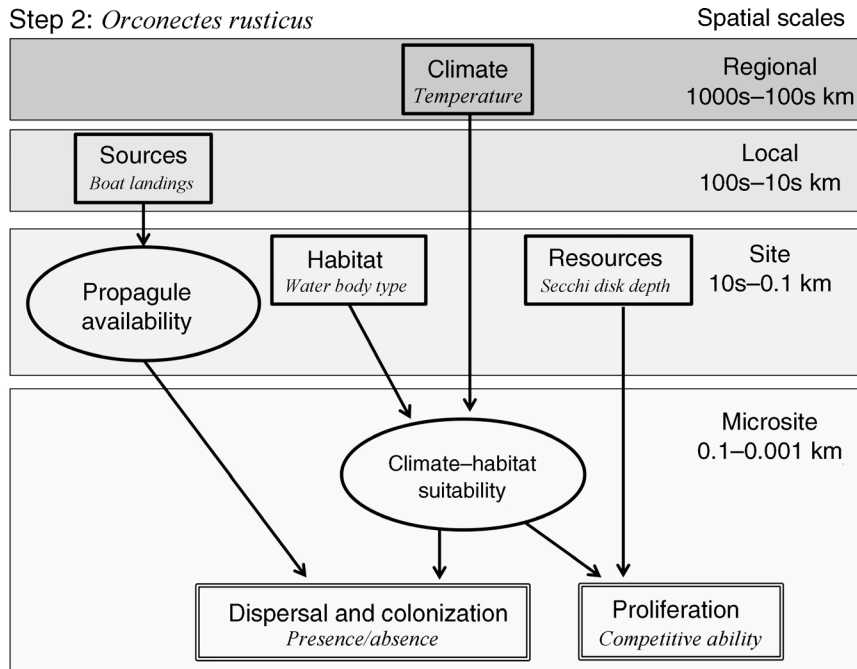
Step 2: *Orconectes rusticus*

Spatial scales

Climate
*Temperature*

Regional
1000s–100s km

Sources
*Boat landings*

Local
100s–10s km

Propagule availability

Habitat
*Water body type*

Resources
*Secchi disk depth*

Site
10s–0.1 km

Microsite
0.1–0.001 km

Climate–habitat suitability

Dispersal and colonization
*Presence/absence*

Proliferation
*Competitive ability*